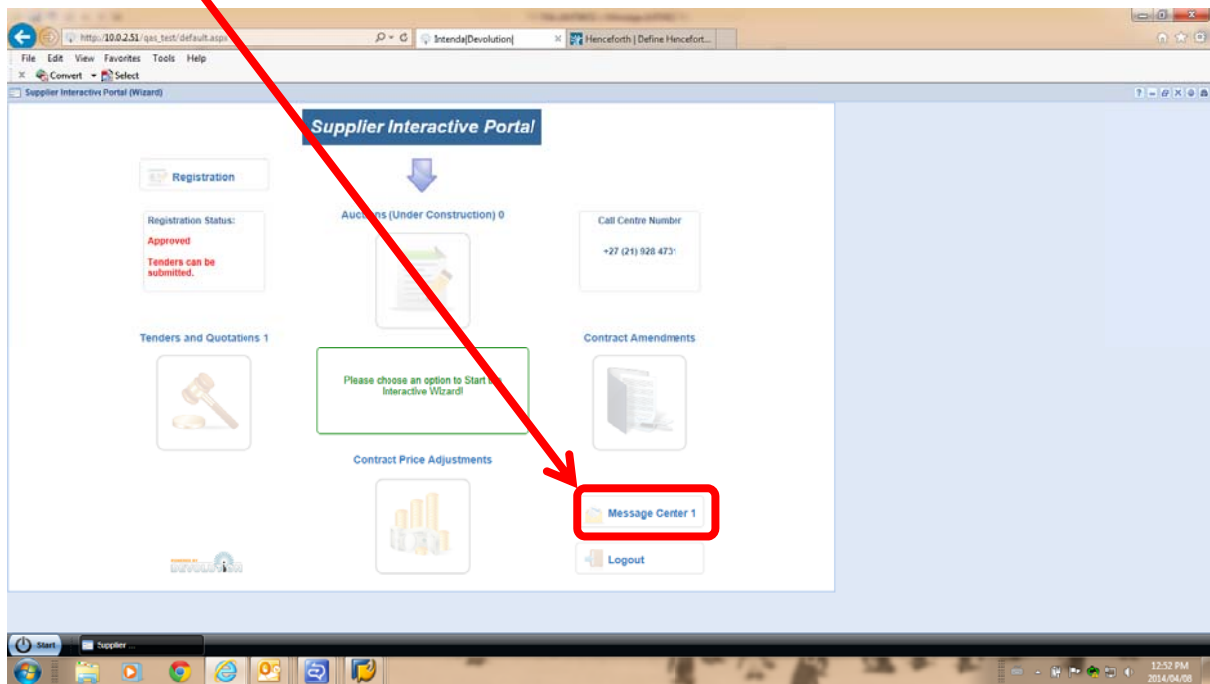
http://10.0.2.51/qas_test/default.aspx
Intenda|Devolution|
Henceforth | Define Hencefort...
File Edit View Favorites Tools Help
Convert Select
Supplier Interactive Portal (Wizard)

Supplier Interactive Portal

Registration

Registration Status:
Approved
Tenders can be submitted.

Auctions (Under Construction) 0

Call Centre Number
+27 (21) 928 473

Tenders and Quotations 1

Contract Amendments

Please choose an option to Start the Interactive Wizard!

Contract Price Adjustments

Message Center 1

Logout

DEVOLUTION

Start
Supplier ...
12:52 PM
2014/04/08